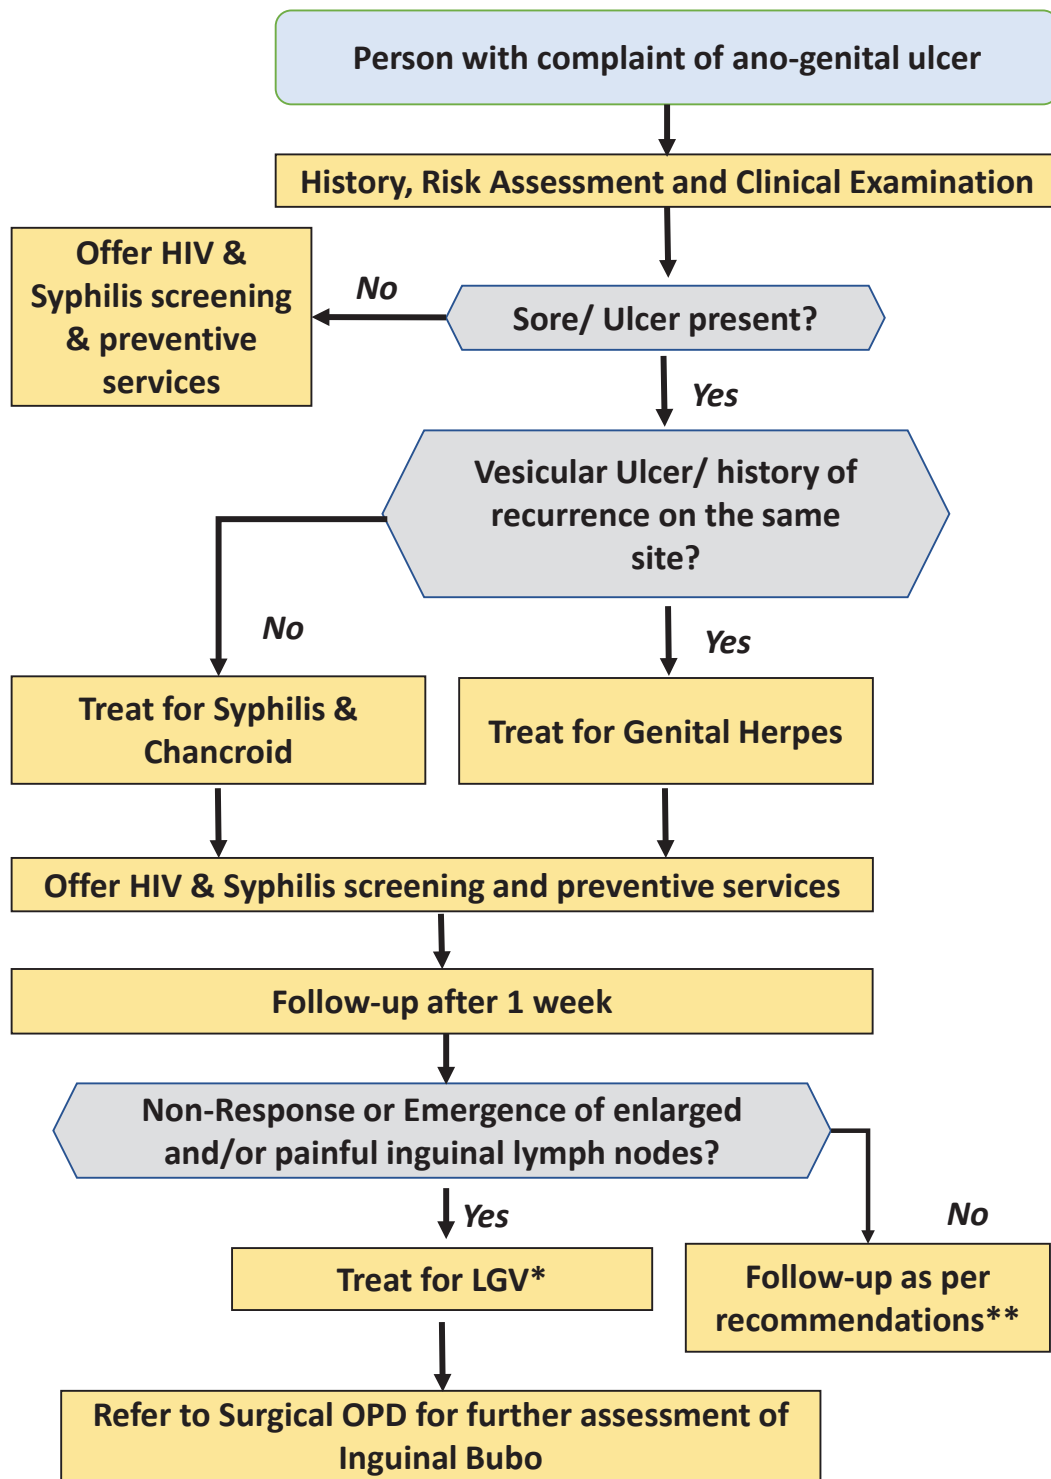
Person with complaint of ano-genital ulcer

History, Risk Assessment and Clinical Examination

Offer HIV & Syphilis screening & preventive services

No

Sore/ Ulcer present?

Yes

Vesicular Ulcer/ history of recurrence on the same site?

No

Yes

Treat for Syphilis & Chancroid

Treat for Genital Herpes

Offer HIV & Syphilis screening and preventive services

Follow-up after 1 week

Non-Response or Emergence of enlarged and/or painful inguinal lymph nodes?

Yes

No

Treat for LGV*

Follow-up as per recommendations**

Refer to Surgical OPD for further assessment of Inguinal Bubo